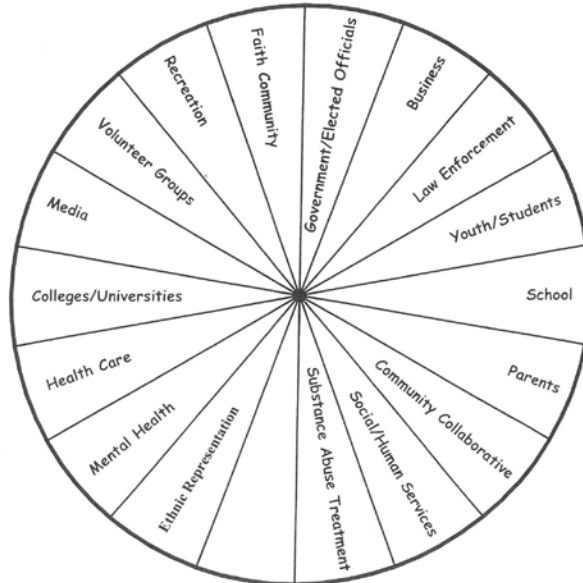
Faith Community

Government/Elected Officials

Business

Law Enforcement

Youth/Students

School

Parents

Community Collaborative

Social/Human Services

Substance Abuse Treatment

Ethnic Representation

Mental Health

Health Care

Colleges/Universities

Media

Volunteer Groups

Recreation